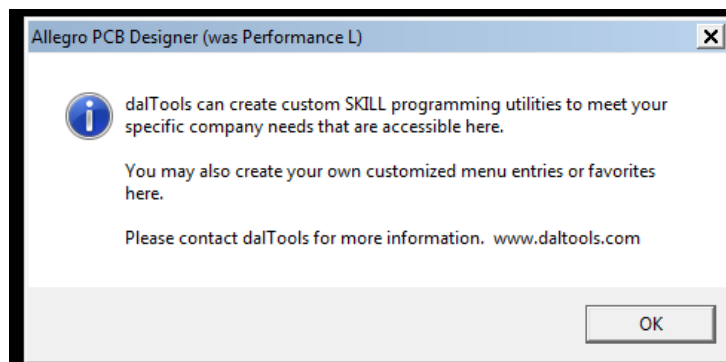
Allegro PCB Designer (was Performance L)

dalTools can create custom SKILL programming utilities to meet your specific company needs that are accessible here.

You may also create your own customized menu entries or favorites here.

Please contact dalTools for more information.  www.daltools.com

OK